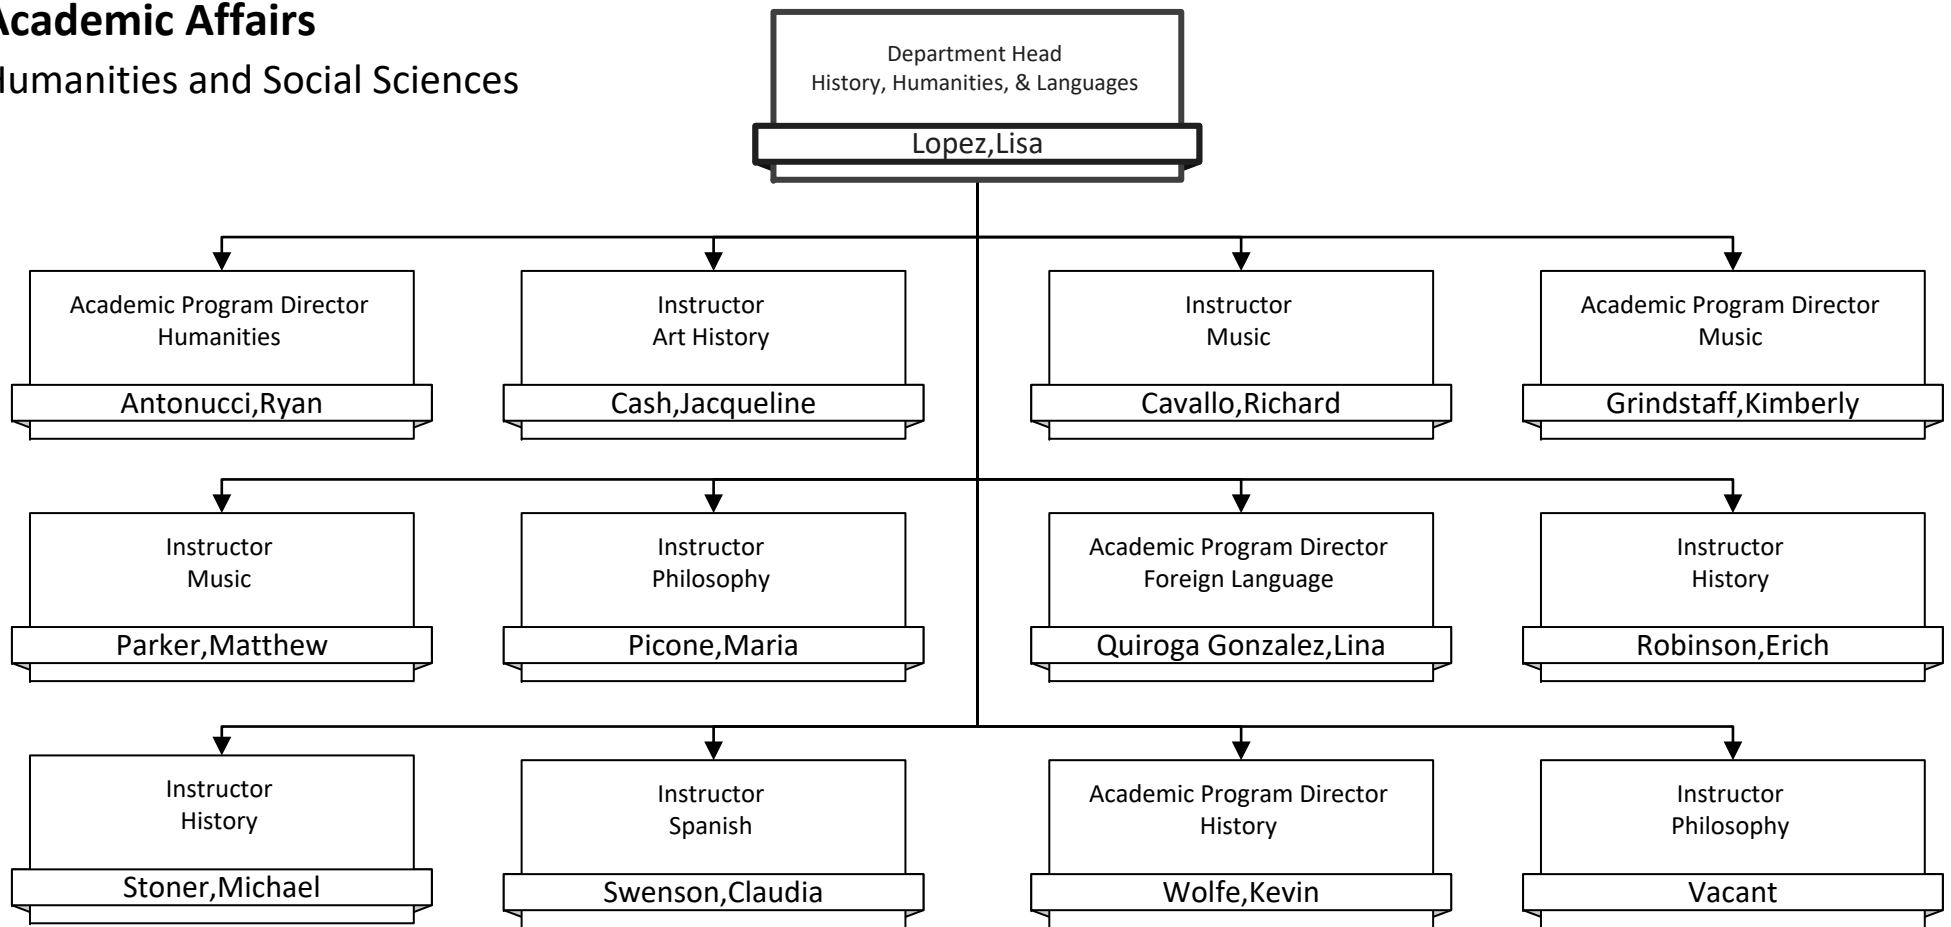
Academic Affairs
Humanities and Social Sciences

Department Head
History, Humanities, & Languages
Lopez,Lisa

Academic Program Director
Humanities
Antonucci,Ryan

Instructor
Art History
Cash,Jacqueline

Instructor
Music
Cavallo,Richard

Academic Program Director
Music
Grindstaff,Kimberly

Instructor
Music
Parker,Matthew

Instructor
Philosophy
Picone,Maria

Academic Program Director
Foreign Language
Quiroga Gonzalez,Lina

Instructor
History
Robinson,Erich

Instructor
History
Stoner,Michael

Instructor
Spanish
Swenson,Claudia

Academic Program Director
History
Wolfe,Kevin

Instructor
Philosophy
Vacant